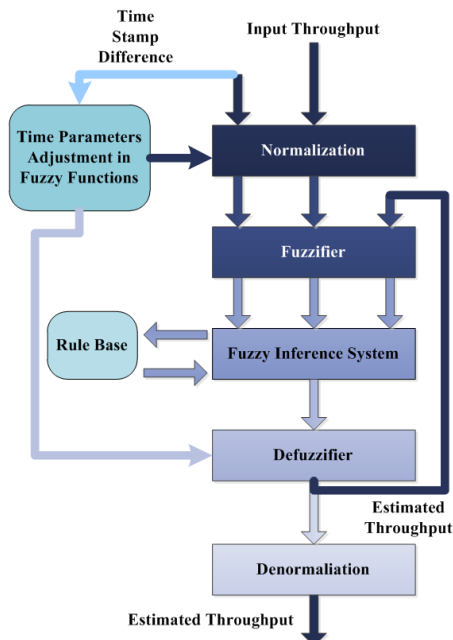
Time Stamp Difference

Input Throughput

Time Parameters Adjustment in Fuzzy Functions

Normalization

Fuzzifier

Rule Base

Fuzzy Inference System

Defuzzifier

Estimated Throughput

Denormaliation

Estimated Throughput